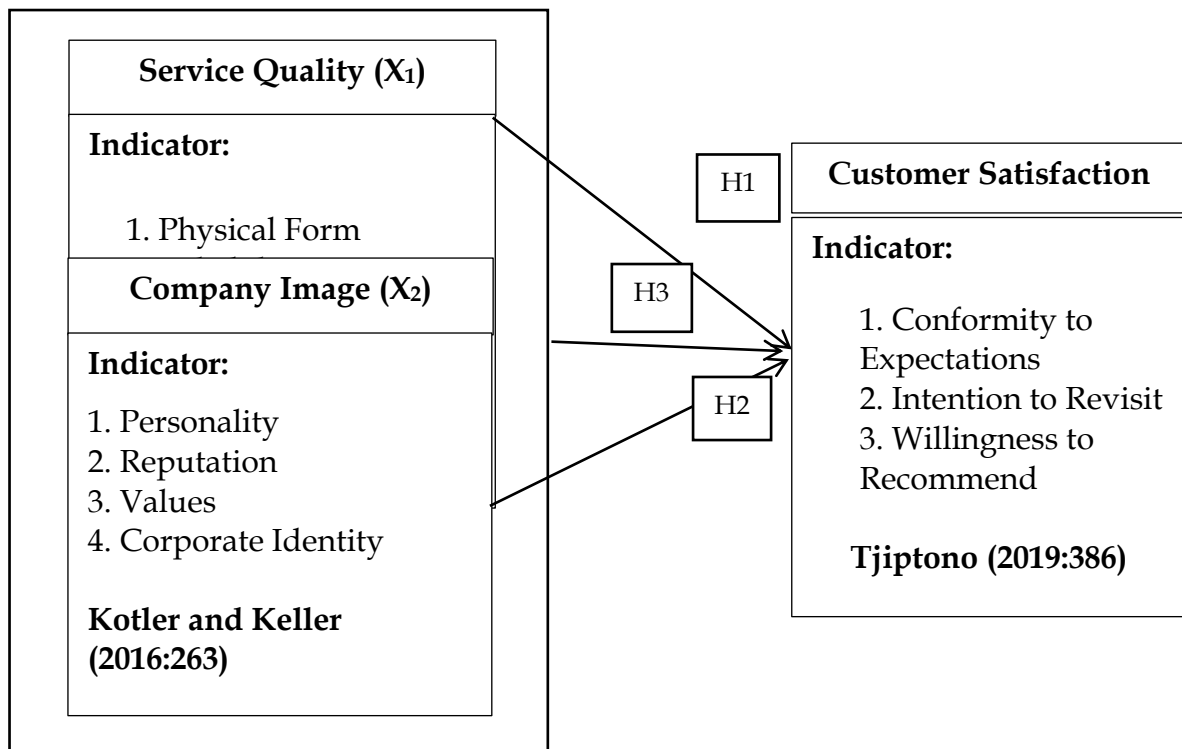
Service Quality ($X_1$)

Indicator:

1. Physical Form

Company Image ($X_2$)

Indicator:

1. Personality
2. Reputation
3. Values
4. Corporate Identity

Kotler and Keller (2016:263)

H1

H3

H2

Customer Satisfaction

Indicator:

1. Conformity to Expectations
2. Intention to Revisit
3. Willingness to Recommend

Tjiptono (2019:386)